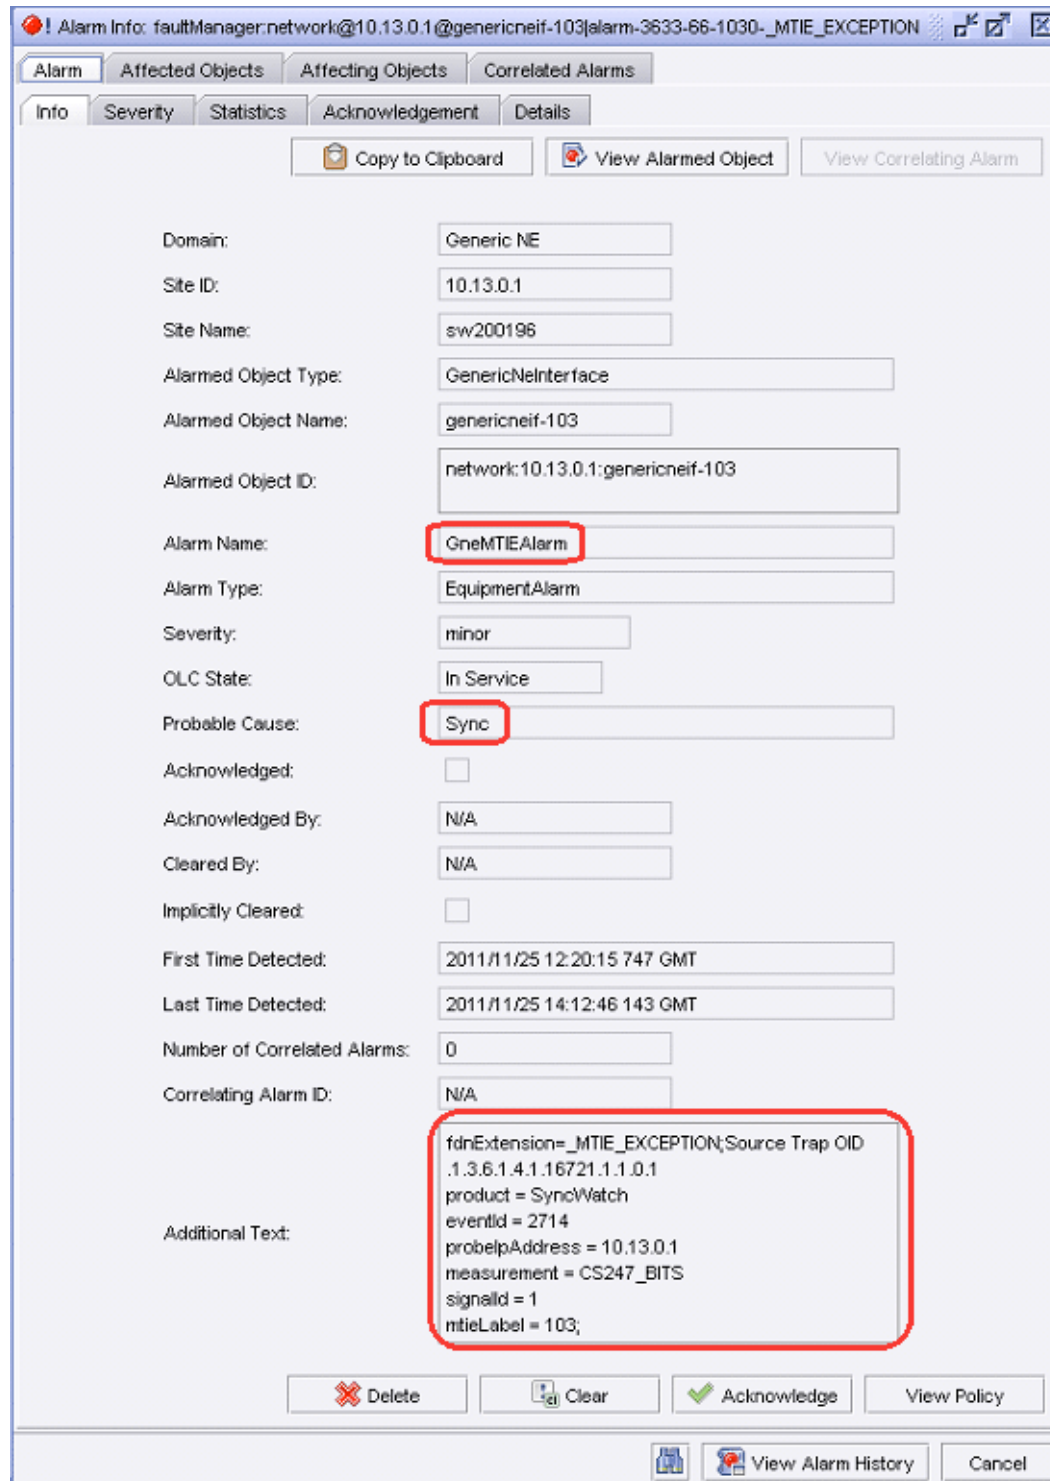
! Alarm Info: faultManager:network@10.13.0.1@genericneif-103|alarm-3633-66-1030-_MTIE_EXCEPTION

Alarm | Affected Objects | Affecting Objects | Correlated Alarms

Info | Severity | Statistics | Acknowledgement | Details

Copy to Clipboard | View Alarmed Object | View Correlating Alarm

Domain: Generic NE
Site ID: 10.13.0.1
Site Name: sw200196
Alarmed Object Type: GenericNeInterface
Alarmed Object Name: genericneif-103
Alarmed Object ID: network:10.13.0.1:genericneif-103
Alarm Name: GneMTIEAlarm
Alarm Type: EquipmentAlarm
Severity: minor
OLC State: In Service
Probable Cause: Sync
Acknowledged:
Acknowledged By: N/A
Cleared By: N/A
Implicitly Cleared:
First Time Detected: 2011/11/25 12:20:15 747 GMT
Last Time Detected: 2011/11/25 14:12:46 143 GMT
Number of Correlated Alarms: 0
Correlating Alarm ID: N/A
Additional Text: fdnExtension=_MTIE_EXCEPTION;Source Trap OID .1.3.6.1.4.1.16721.1.1.0.1
product = SyncWatch
eventId = 2714
probeIpAddress = 10.13.0.1
measurement = CS247_BITS
signalId = 1
mtieLabel = 103;

Delete | Clear | Acknowledge | View Policy

View Alarm History | Cancel